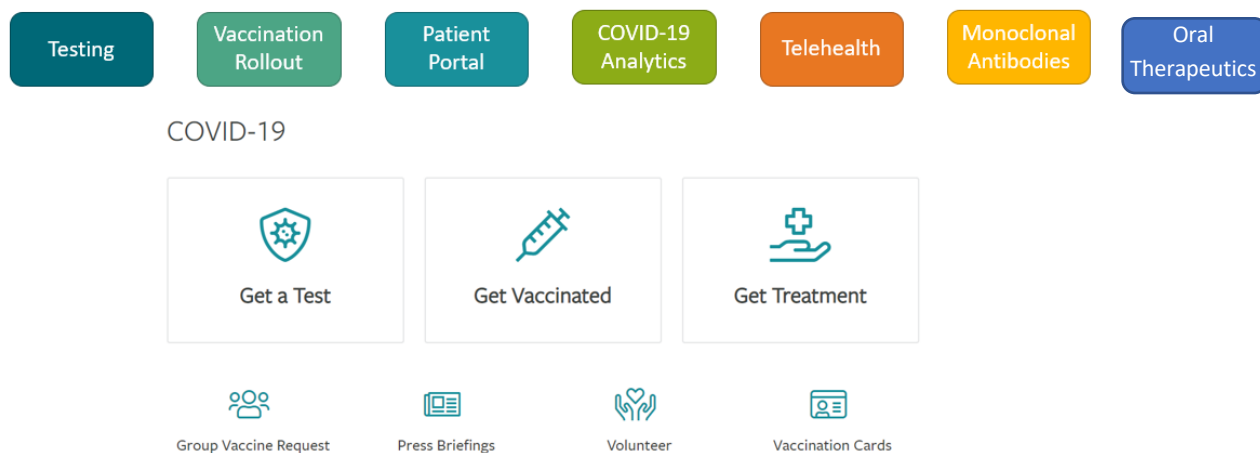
Testing

Vaccination Rollout

Patient Portal

COVID-19 Analytics

Telehealth

Monoclonal Antibodies

Oral Therapeutics

COVID-19

Get a Test

Get Vaccinated

Get Treatment

Group Vaccine Request

Press Briefings

Volunteer

Vaccination Cards